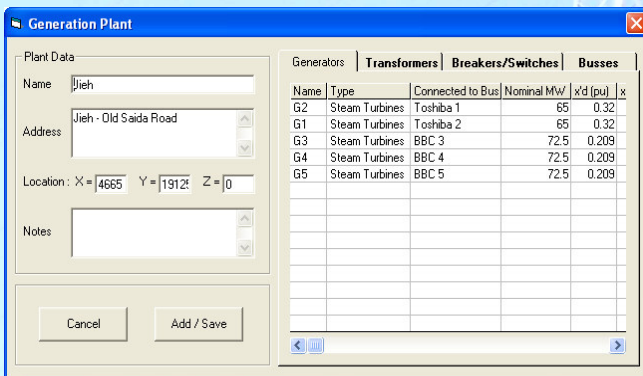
Generation Plant

Plant Data

Name Jieh

Address Jieh - Old Saida Road

Location : X = 4665 Y = 19125 Z = 0

Notes

Cancel

Add / Save

Generators | Transformers | Breakers/Switches | Busses

| Name | Type | Connected to Bus | Nominal MW | x'd (pu) | x |
|---|---|---|---|---|---|
| G2 | Steam Turbines | Toshiba 1 | 65 | 0.32 | |
| G1 | Steam Turbines | Toshiba 2 | 65 | 0.32 | |
| G3 | Steam Turbines | BBC 3 | 72.5 | 0.209 | |
| G4 | Steam Turbines | BBC 4 | 72.5 | 0.209 | |
| G5 | Steam Turbines | BBC 5 | 72.5 | 0.209 | |